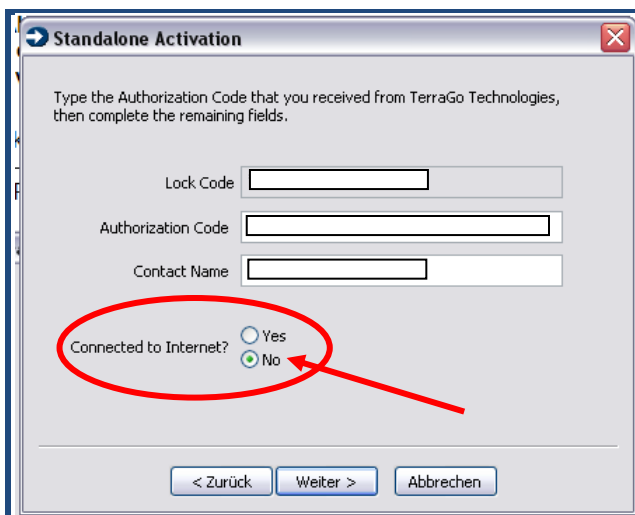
Standalone Activation

Type the Authorization Code that you received from TerraGo Technologies, then complete the remaining fields.

Lock Code

Authorization Code

Contact Name

Connected to Internet?
Yes
No

< Zurück
Weiter >
Abbrechen